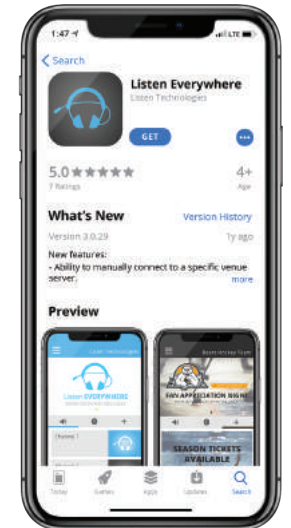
1:47

LTE

Search

Listen Everywhere

Listen Technologies

GET

5.0 ★★★★★

7 Ratings

4+

Age

What's New

Version History

Version 3.0.29

1y ago

New features:

- Ability to manually connect to a specific venue server.

more

Preview

Listen Technologies

Listen EVERYWHERE

Channel 1

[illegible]

FAN APPRECIATION NIGHT

SEASON TICKETS AVAILABLE

Today

Games

Apps

Updates

Search